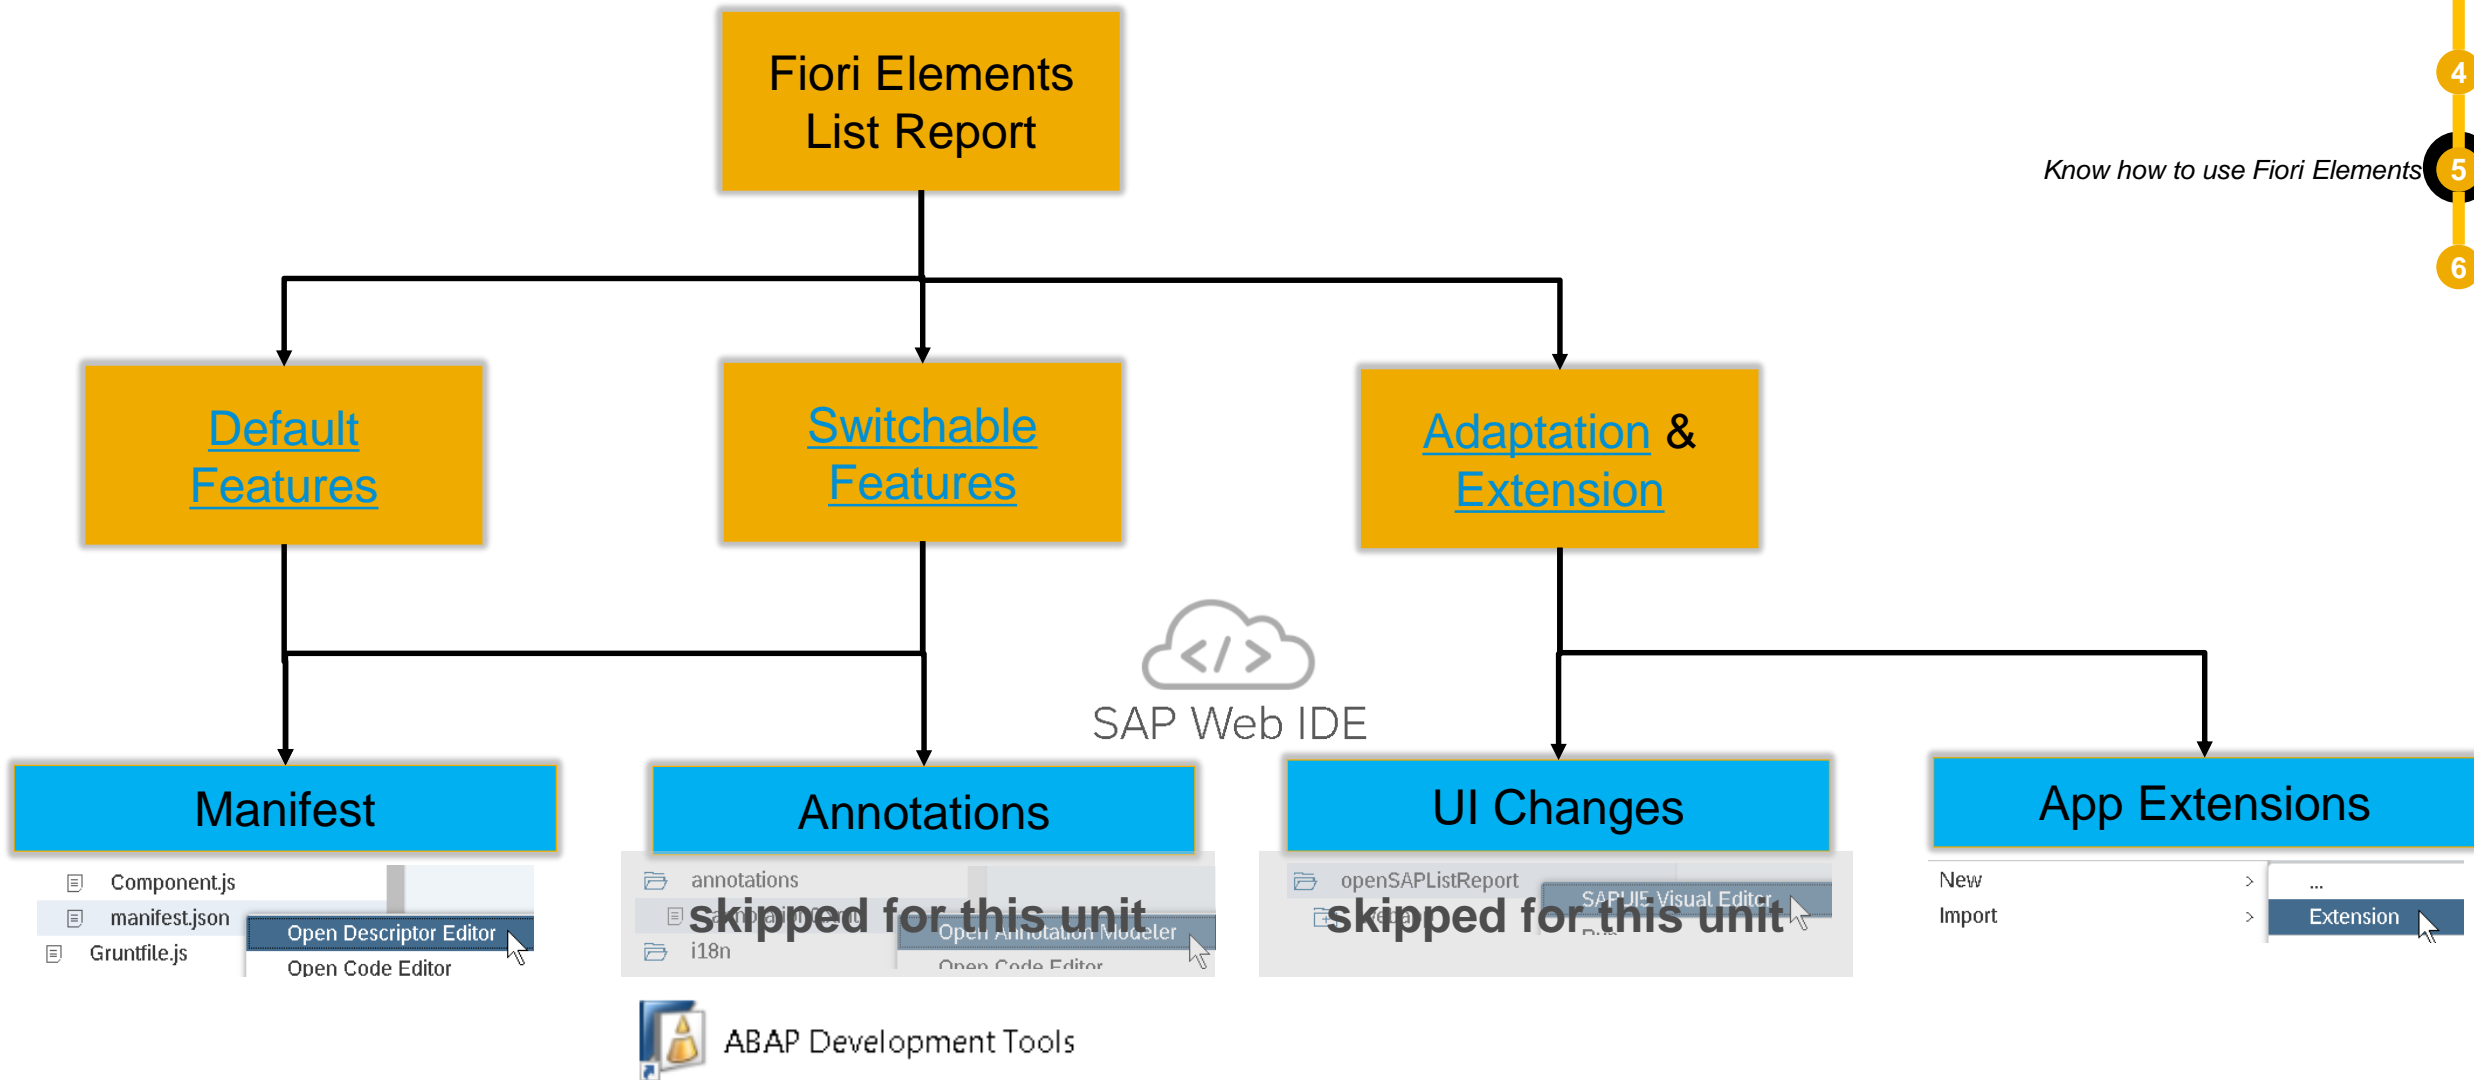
Fiori Elements List Report

4

Know how to use Fiori Elements 5

6

Default Features

Switchable Features

Adaptation & Extension

</>

SAP Web IDE

Manifest

Annotations

UI Changes

App Extensions

Component.js
manifest.json
Gruntfile.js
Open Descriptor Editor
Open Code Editor

annotations
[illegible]
i18n
skipped for this unit
Open Annotation Modeler
Open Code Editor

openSAPListReport
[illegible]
SAPUI5 Visual Editor
skipped for this unit

New >
Import >
...
Extension

ABAP Development Tools